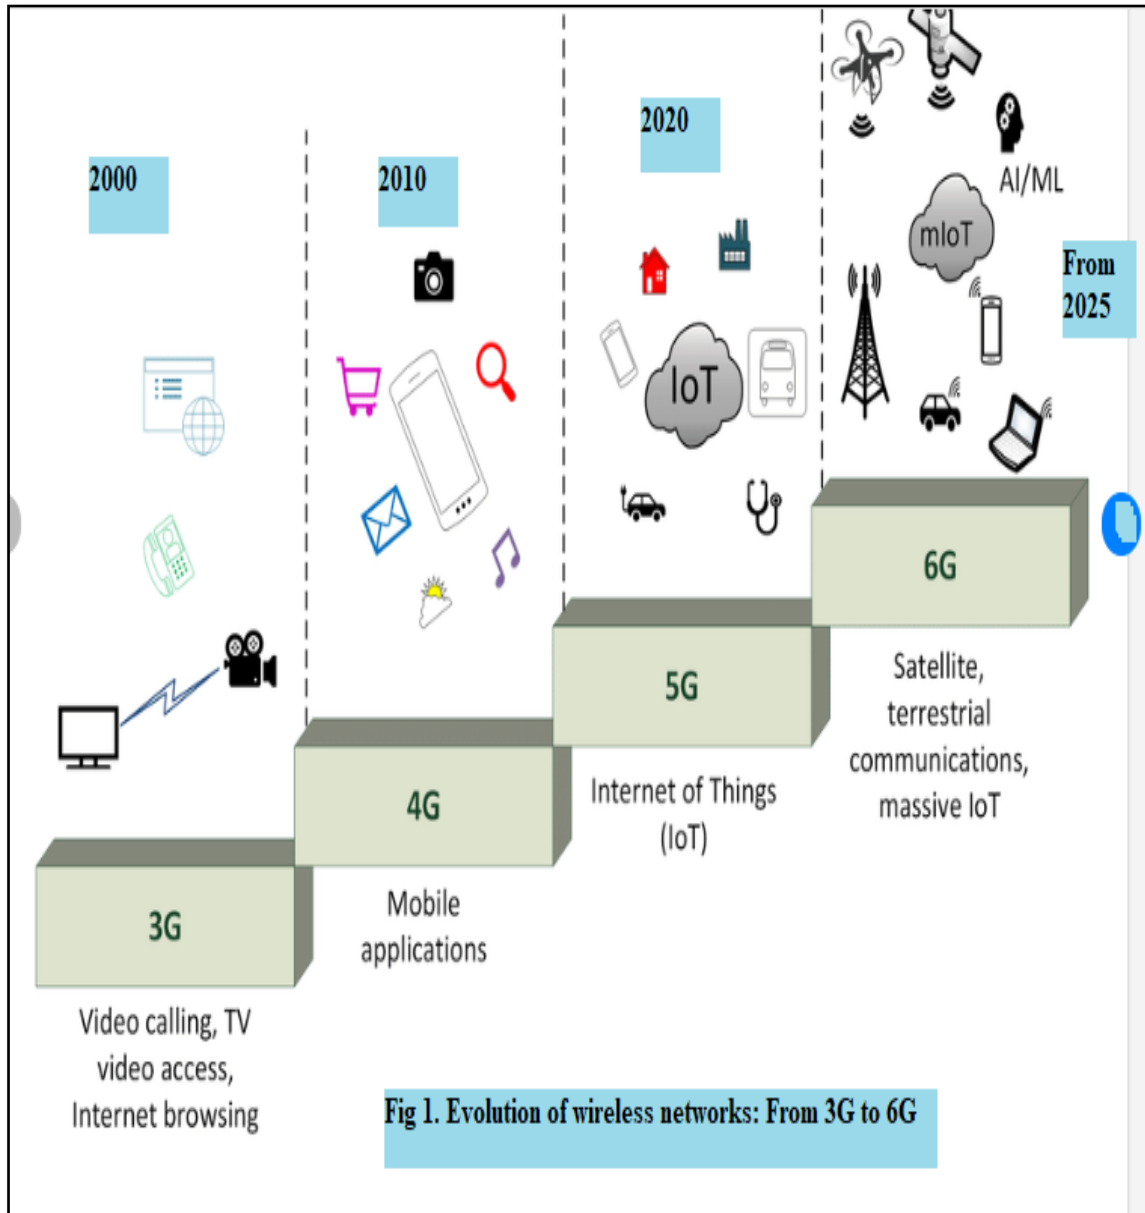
2000

2010

2020

From 2025

AI/ML

mIoT

IoT

6G

5G

4G

3G

Satellite, terrestrial communications, massive IoT

Internet of Things (IoT)

Mobile applications

Video calling, TV video access, Internet browsing

Fig 1. Evolution of wireless networks: From 3G to 6G